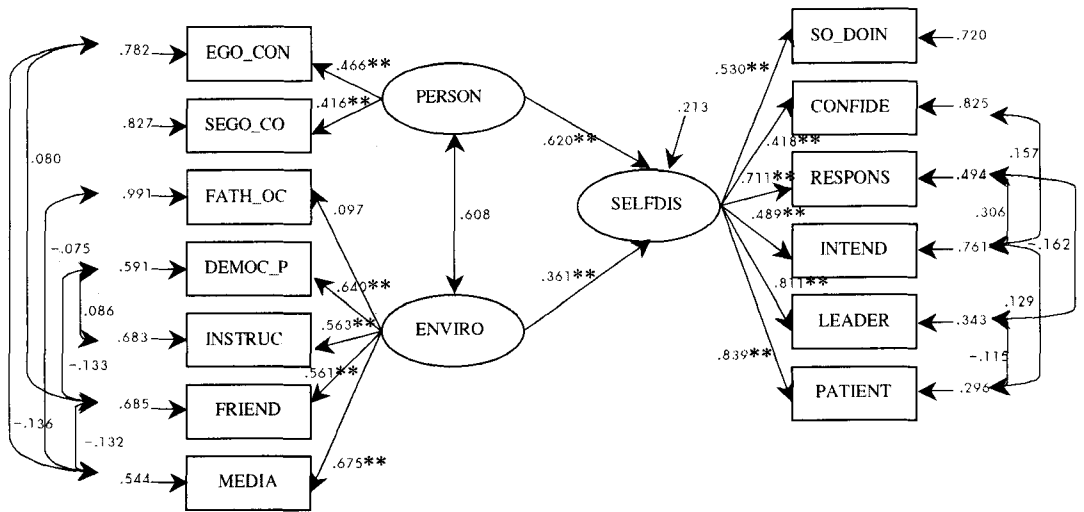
.782 EGO_CON
.827 SEGO_CO
.991 FATH_OC
.591 DEMOC_P
.683 INSTRUC
.685 FRIEND
.544 MEDIA

.080
-.075
.086
-.133
-.136
-.132

.466**
.416**
PERSON
.097
.608
.640**
.563**
.561**
.675**
ENVIRO

.620**
.361**
.213
SELFDIS

.530**
.418**
.711**
.489**
.811**
.839**

SO_DOIN .720
CONFIDE .825
RESPONS .494
INTEND .761
LEADER .343
PATIENT .296

.157
.306
-.162
.129
-.115